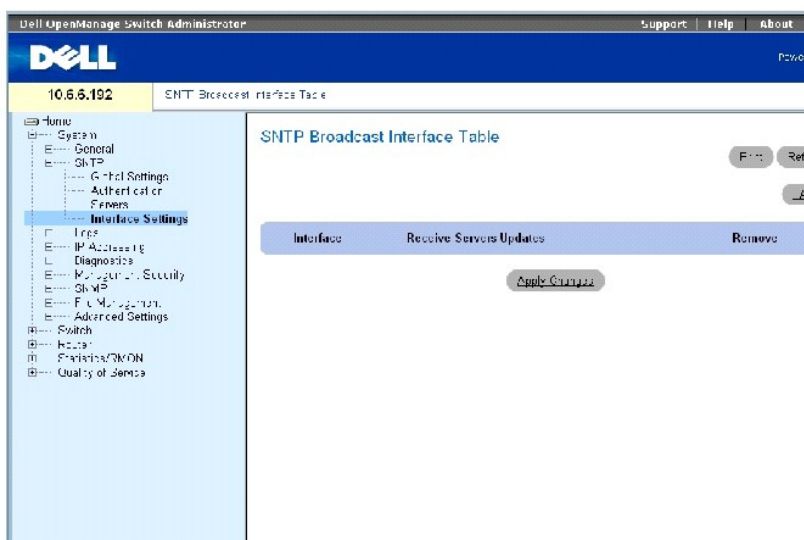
Dell OpenManage Switch Administrator

Support | Help | About

DELL

Powe

10.6.6.192

SNTP Broadcast Interface Table

Home
System
General
SNTP
Global Settings
Authentication
Servers
Interface Settings
Logs
IP Addressing
Diagnostics
Management Security
SNMP
File Management
Advanced Settings
Switch
Router
Statistics/RMON
Quality of Service

SNTP Broadcast Interface Table

Print

Ref

A

| Interface | Receive Servers Updates | Remove |
|---|---|---|

Apply Changes